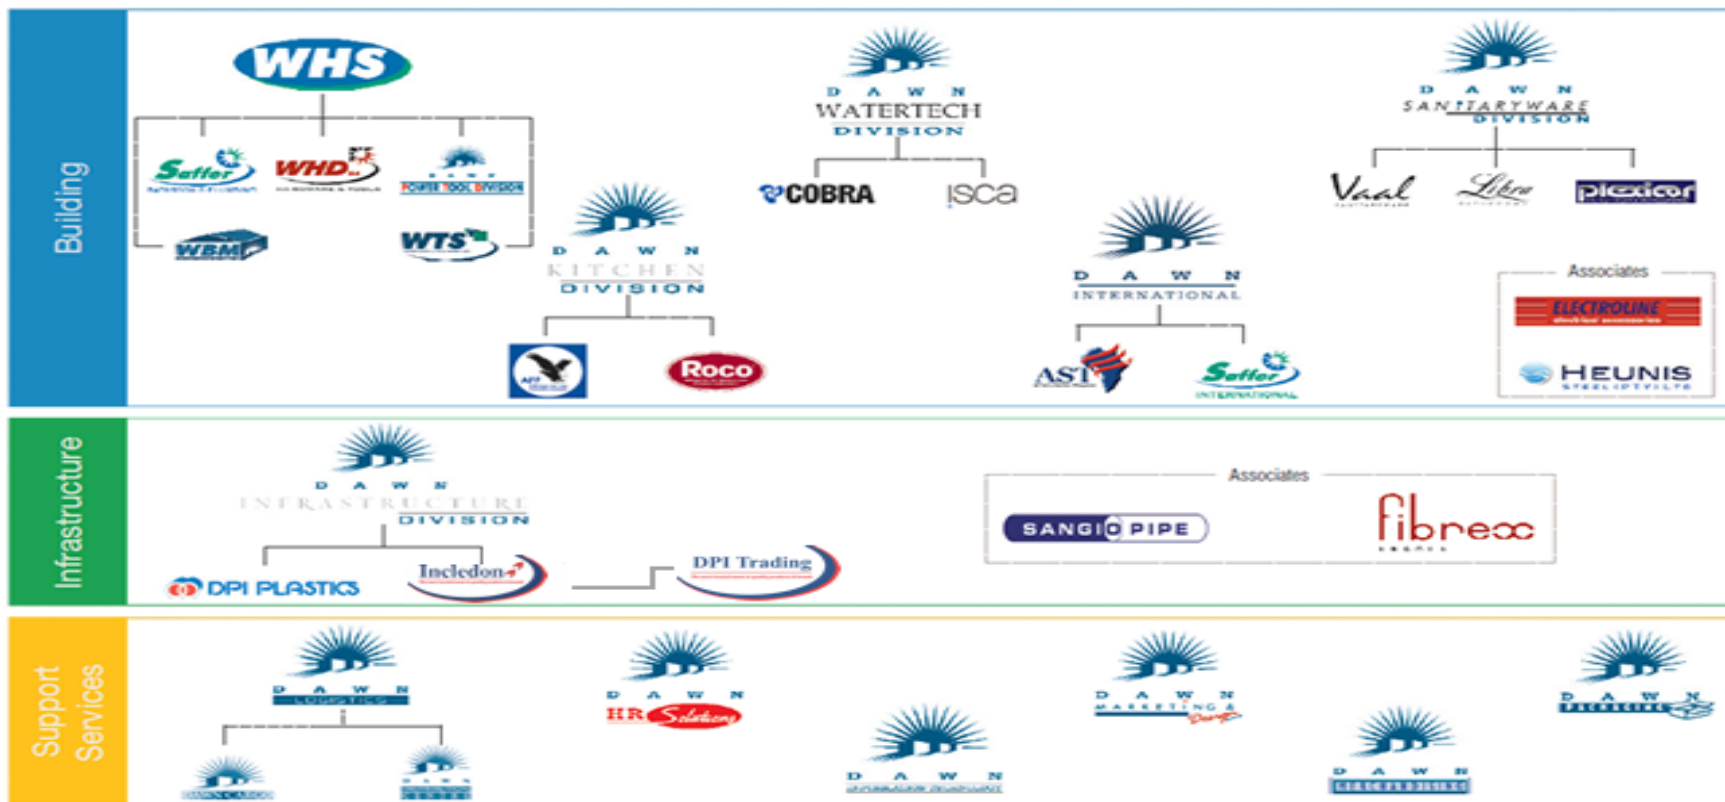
Building

WHS

Saffer

WHD

POWER TOOL DIVISION

WBM

WTS

DAWN WATERTECH DIVISION

COBRA

ISCA

DAWN KITCHEN DIVISION

Roco

DAWN INTERNATIONAL

AST

Saffer INTERNATIONAL

DAWN SANITARYWARE DIVISION

Vaal

Libra

plexicor

Associates

ELECTROLINE

HEUNIS

Infrastructure

DAWN INFRASTRUCTURE DIVISION

DPI PLASTICS

Incledon

DPI Trading

Associates

SANGIO PIPE

fibrex

Support Services

DAWN LOGISTICS

DAWN HR Solutions

DAWN

DAWN MARKETING

DAWN

DAWN